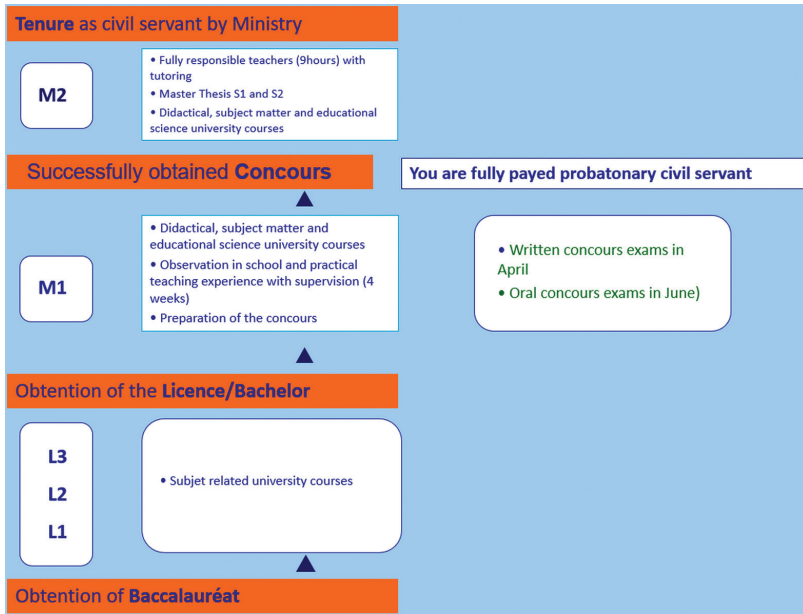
**Tenure** as civil servant by Ministry

M2

• Fully responsible teachers (9hours) with tutoring
• Master Thesis S1 and S2
• Didactical, subject matter and educational science university courses

Successfully obtained **Concours**

You are fully payed probatonary civil servant

M1

• Didactical, subject matter and educational science university courses
• Observation in school and practical teaching experience with supervision (4 weeks)
• Preparation of the concours

• Written concours exams in April
• Oral concours exams in June)

Obtention of the **Licence/Bachelor**

L3

L2

L1

• Subjet related university courses

Obtention of **Baccalauréat**